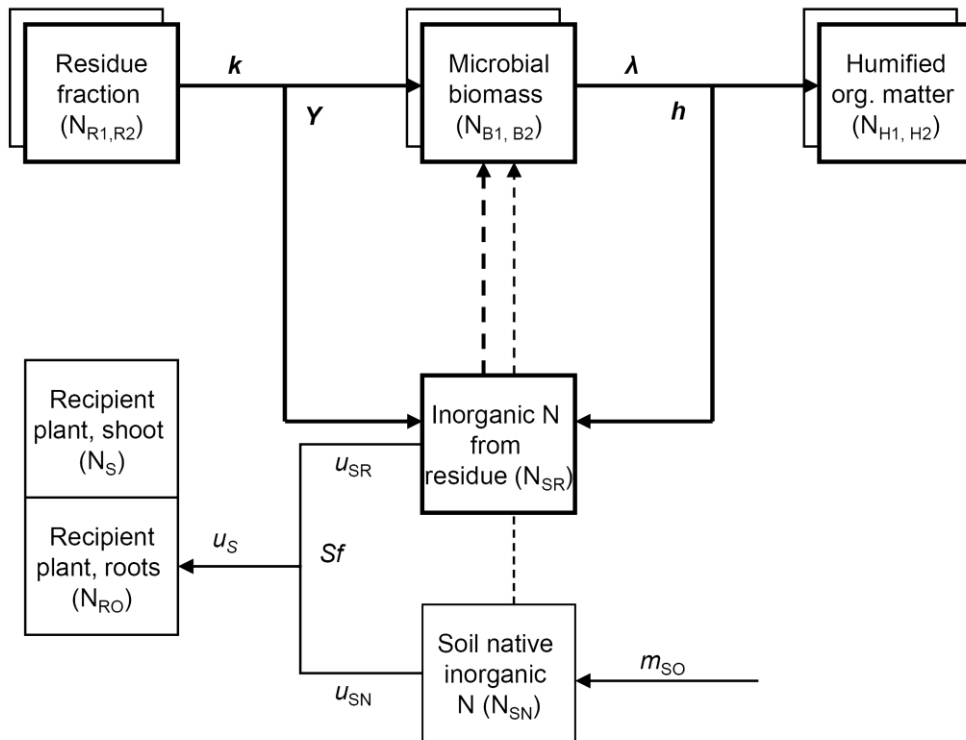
Residue fraction ($N_{R1,R2}$)

$\boldsymbol{k}$

$\boldsymbol{Y}$

Microbial biomass ($N_{B1, B2}$)

$\boldsymbol{\lambda}$

$\boldsymbol{h}$

Humified org. matter ($N_{H1, H2}$)

Recipient plant, shoot ($N_S$)

Recipient plant, roots ($N_{RO}$)

$u_S$

$u_{SR}$

$Sf$

Inorganic N from residue ($N_{SR}$)

$u_{SN}$

Soil native inorganic N ($N_{SN}$)

$m_{SO}$